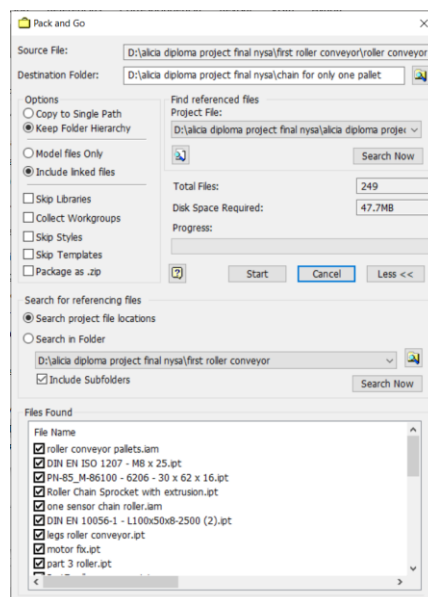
Pack and Go

Source File: D:\alicia diploma project final nysa\first roller conveyor\roller conveyor

Destination Folder: D:\alicia diploma project final nysa\chain for only one pallet

Options
Copy to Single Path
Keep Folder Hierarchy

Model files Only
Include linked files

Skip Libraries
Collect Workgroups
Skip Styles
Skip Templates
Package as .zip

Find referenced files
Project File:
D:\alicia diploma project final nysa\alicia diploma projec

Search Now

Total Files: 249
Disk Space Required: 47.7MB
Progress:

?
Start
Cancel
Less <<

Search for referencing files
Search project file locations
Search in Folder
D:\alicia diploma project final nysa\first roller conveyor
Include Subfolders
Search Now

Files Found
File Name
roller conveyor pallets.iam
DIN EN ISO 1207 - M8 x 25.ipt
PN-85_M-86100 - 6206 - 30 x 62 x 16.ipt
Roller Chain Sprocket with extrusion.ipt
one sensor chain roller.iam
DIN EN 10056-1 - L100x50x8-2500 (2).ipt
legs roller conveyor.ipt
motor fix.ipt
part 3 roller.ipt
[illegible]